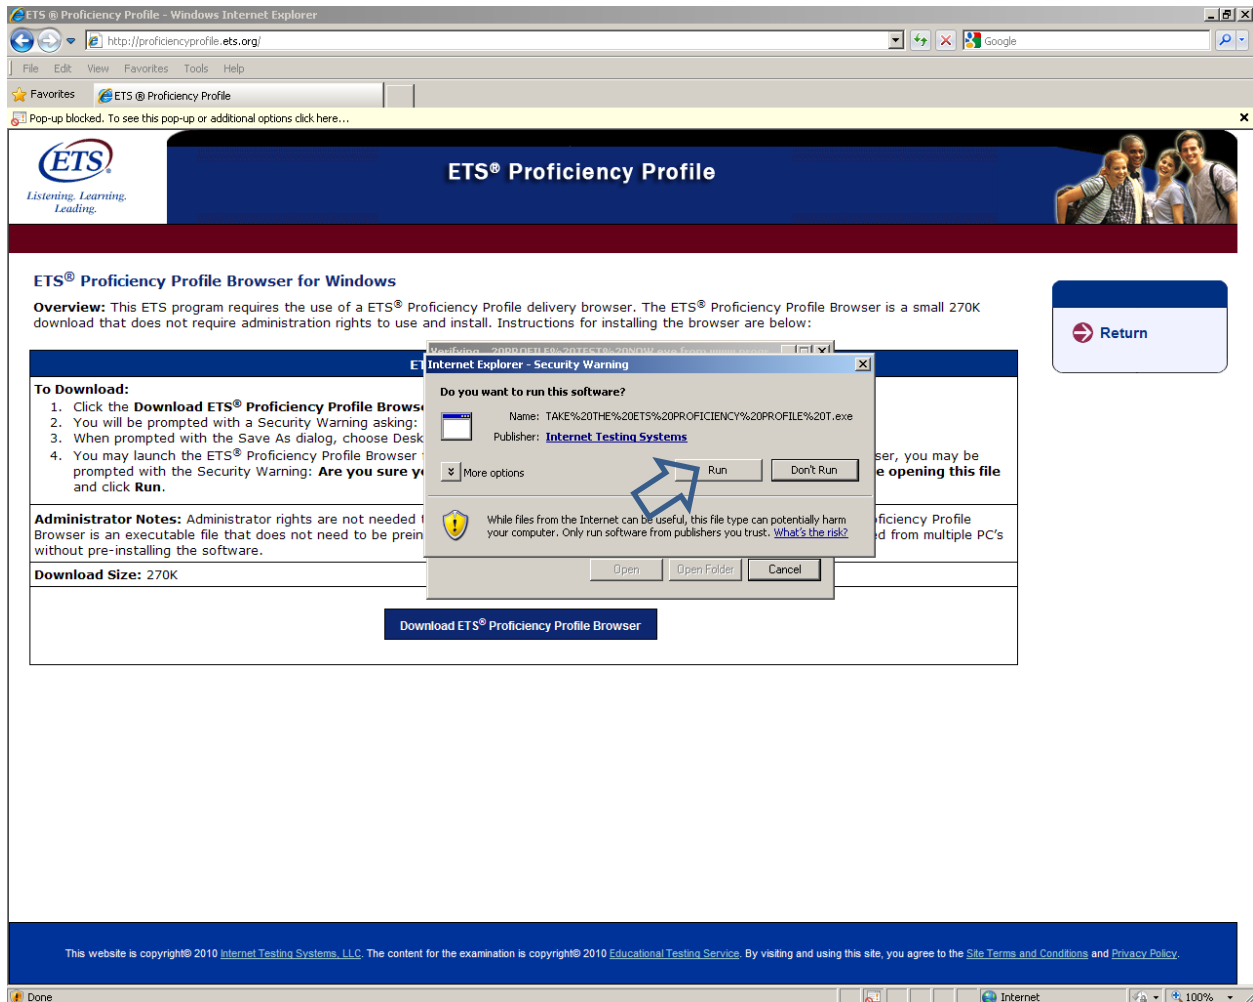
ETS ® Proficiency Profile - Windows Internet Explorer

http://proficiencyprofile.ets.org/

Google

File Edit View Favorites Tools Help

Favorites

ETS ® Proficiency Profile

Pop-up blocked. To see this pop-up or additional options click here...

ETS

Listening. Learning. Leading.

ETS® Proficiency Profile

ETS® Proficiency Profile Browser for Windows

**Overview:** This ETS program requires the use of a ETS® Proficiency Profile delivery browser. The ETS® Proficiency Profile Browser is a small 270K download that does not require administration rights to use and install. Instructions for installing the browser are below:

Return

ET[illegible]

**To Download:**

1. Click the **Download ETS® Proficiency Profile Brows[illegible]**
2. You will be prompted with a Security Warning asking:
3. When prompted with the Save As dialog, choose Desk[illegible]
4. You may launch the ETS® Proficiency Profile Browser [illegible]ser, you may be prompted with the Security Warning: **Are you sure y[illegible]** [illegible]**e opening this file** and click **Run**.

**Administrator Notes:** Administrator rights are not needed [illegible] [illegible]ficiency Profile Browser is an executable file that does not need to be prein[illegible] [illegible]d from multiple PC's without pre-installing the software.

**Download Size:** 270K

Download ETS® Proficiency Profile Browser

Verifying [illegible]

Internet Explorer - Security Warning

Do you want to run this software?

Name: TAKE%20THE%20ETS%20PROFICIENCY%20PROFILE%20T.exe

Publisher: Internet Testing Systems

More options

Run

Don't Run

While files from the Internet can be useful, this file type can potentially harm your computer. Only run software from publishers you trust. What's the risk?

Open

Open Folder

Cancel

This website is copyright© 2010 Internet Testing Systems, LLC. The content for the examination is copyright© 2010 Educational Testing Service. By visiting and using this site, you agree to the Site Terms and Conditions and Privacy Policy.

Done

Internet

100%